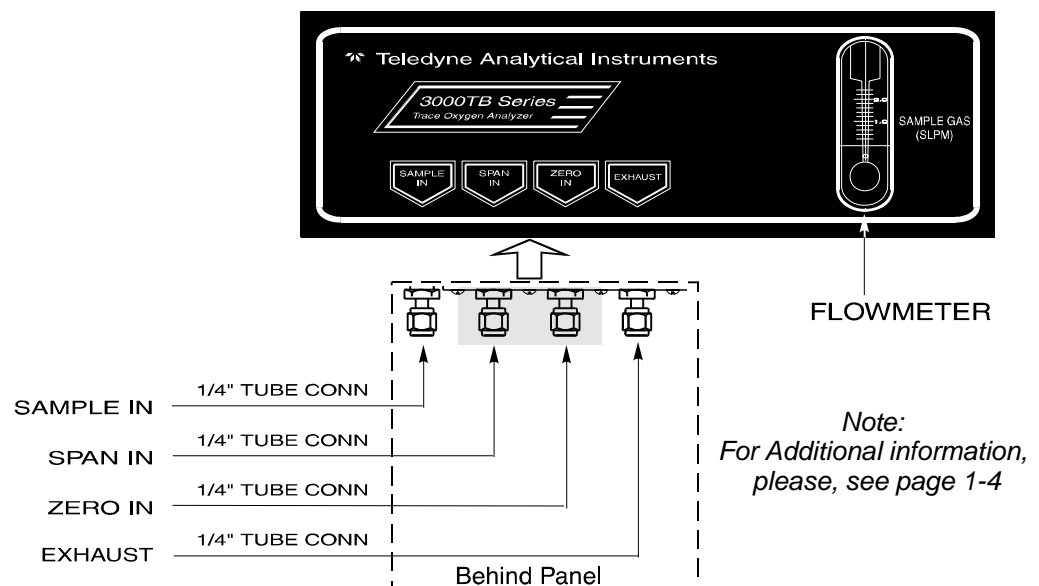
Teledyne Analytical Instruments

3000TB Series
Trace Oxygen Analyzer

SAMPLE IN

SPAN IN

ZERO IN

EXHAUST

2.0

1.0

SAMPLE GAS (SLPM)

FLOWMETER

1/4" TUBE CONN
SAMPLE IN

1/4" TUBE CONN
SPAN IN

1/4" TUBE CONN
ZERO IN

1/4" TUBE CONN
EXHAUST

Behind Panel

Note:
For Additional information, please, see page 1-4